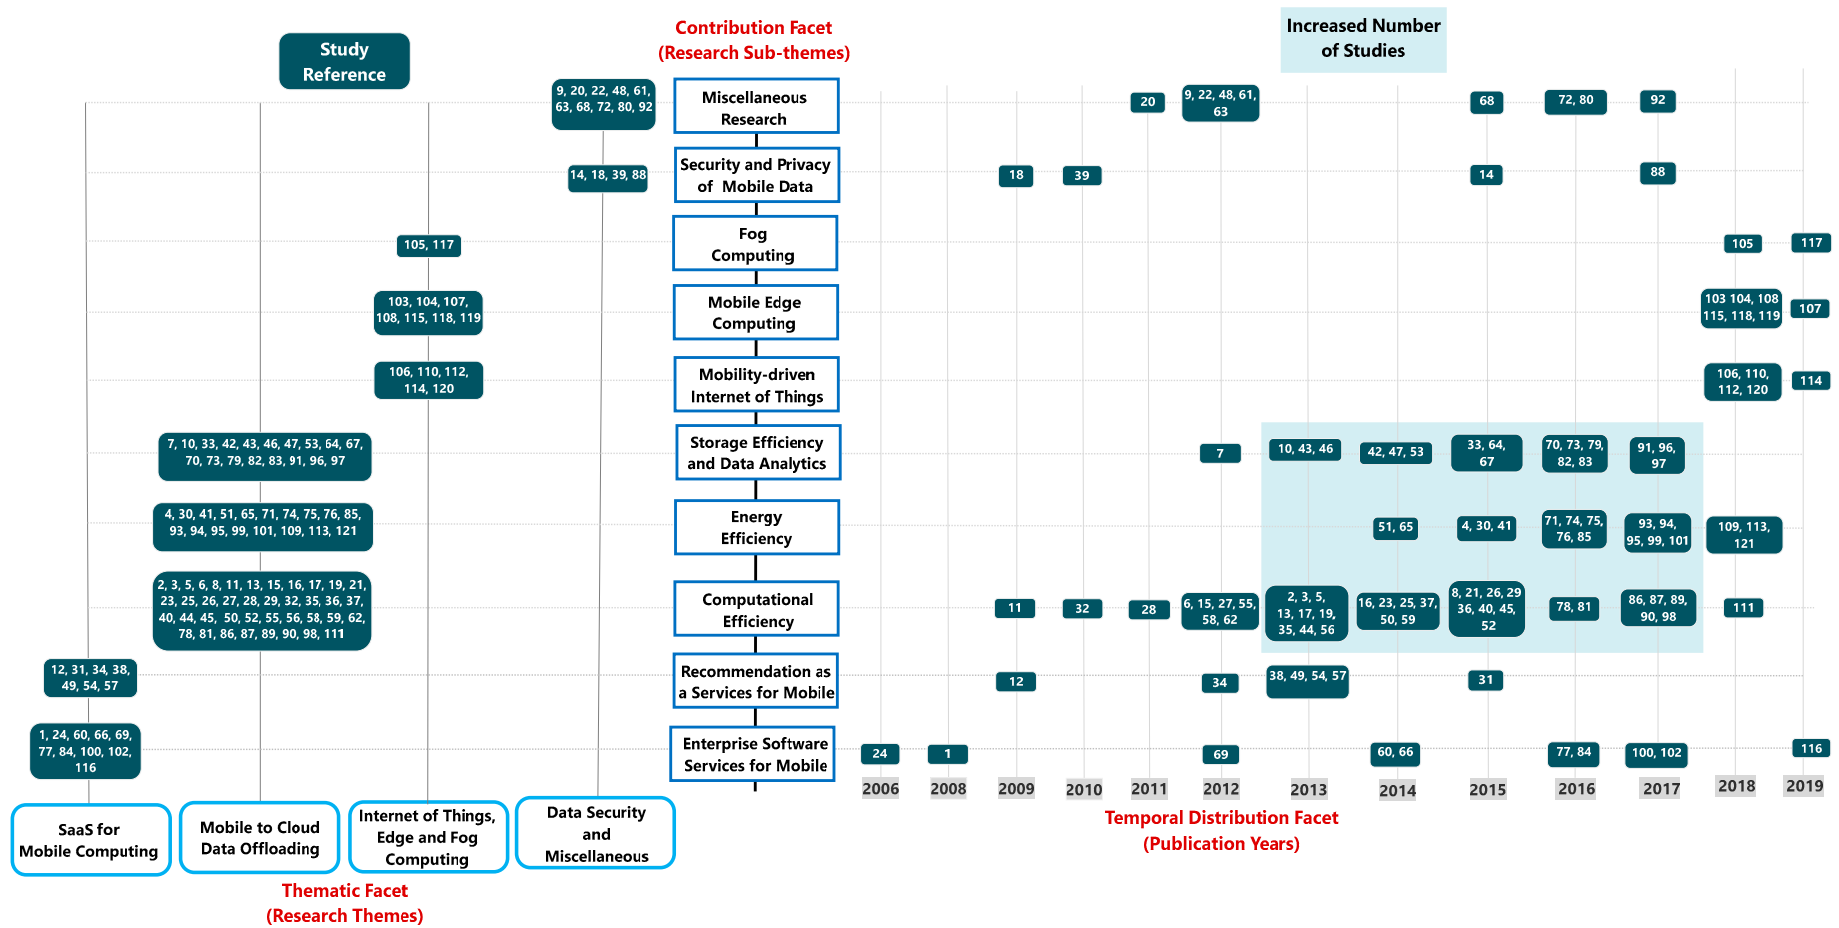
Study Reference

Contribution Facet
(Research Sub-themes)

Increased Number of Studies

9, 20, 22, 48, 61, 63, 68, 72, 80, 92

Miscellaneous Research

20

9, 22, 48, 61, 63

68

72, 80

92

14, 18, 39, 88

Security and Privacy of Mobile Data

18

39

14

88

105, 117

Fog Computing

105

117

103, 104, 107, 108, 115, 118, 119

Mobile Edge Computing

103 104, 108 115, 118, 119

107

106, 110, 112, 114, 120

Mobility-driven Internet of Things

106, 110, 112, 120

114

7, 10, 33, 42, 43, 46, 47, 53, 64, 67, 70, 73, 79, 82, 83, 91, 96, 97

Storage Efficiency and Data Analytics

7

10, 43, 46

42, 47, 53

33, 64, 67

70, 73, 79, 82, 83

91, 96, 97

4, 30, 41, 51, 65, 71, 74, 75, 76, 85, 93, 94, 95, 99, 101, 109, 113, 121

Energy Efficiency

51, 65

4, 30, 41

71, 74, 75, 76, 85

93, 94, 95, 99, 101

109, 113, 121

2, 3, 5, 6, 8, 11, 13, 15, 16, 17, 19, 21, 23, 25, 26, 27, 28, 29, 32, 35, 36, 37, 40, 44, 45, 50, 52, 55, 56, 58, 59, 62, 78, 81, 86, 87, 89, 90, 98, 111

Computational Efficiency

11

32

28

6, 15, 27, 55, 58, 62

2, 3, 5, 13, 17, 19, 35, 44, 56

16, 23, 25, 37, 50, 59

8, 21, 26, 29 36, 40, 45, 52

78, 81

86, 87, 89, 90, 98

111

12, 31, 34, 38, 49, 54, 57

Recommendation as a Services for Mobile

12

34

38, 49, 54, 57

31

1, 24, 60, 66, 69, 77, 84, 100, 102, 116

Enterprise Software Services for Mobile

24

1

69

60, 66

77, 84

100, 102

116

2006 2008 2009 2010 2011 2012 2013 2014 2015 2016 2017 2018 2019

SaaS for Mobile Computing

Mobile to Cloud Data Offloading

Internet of Things, Edge and Fog Computing

Data Security and Miscellaneous

Thematic Facet
(Research Themes)

Temporal Distribution Facet
(Publication Years)